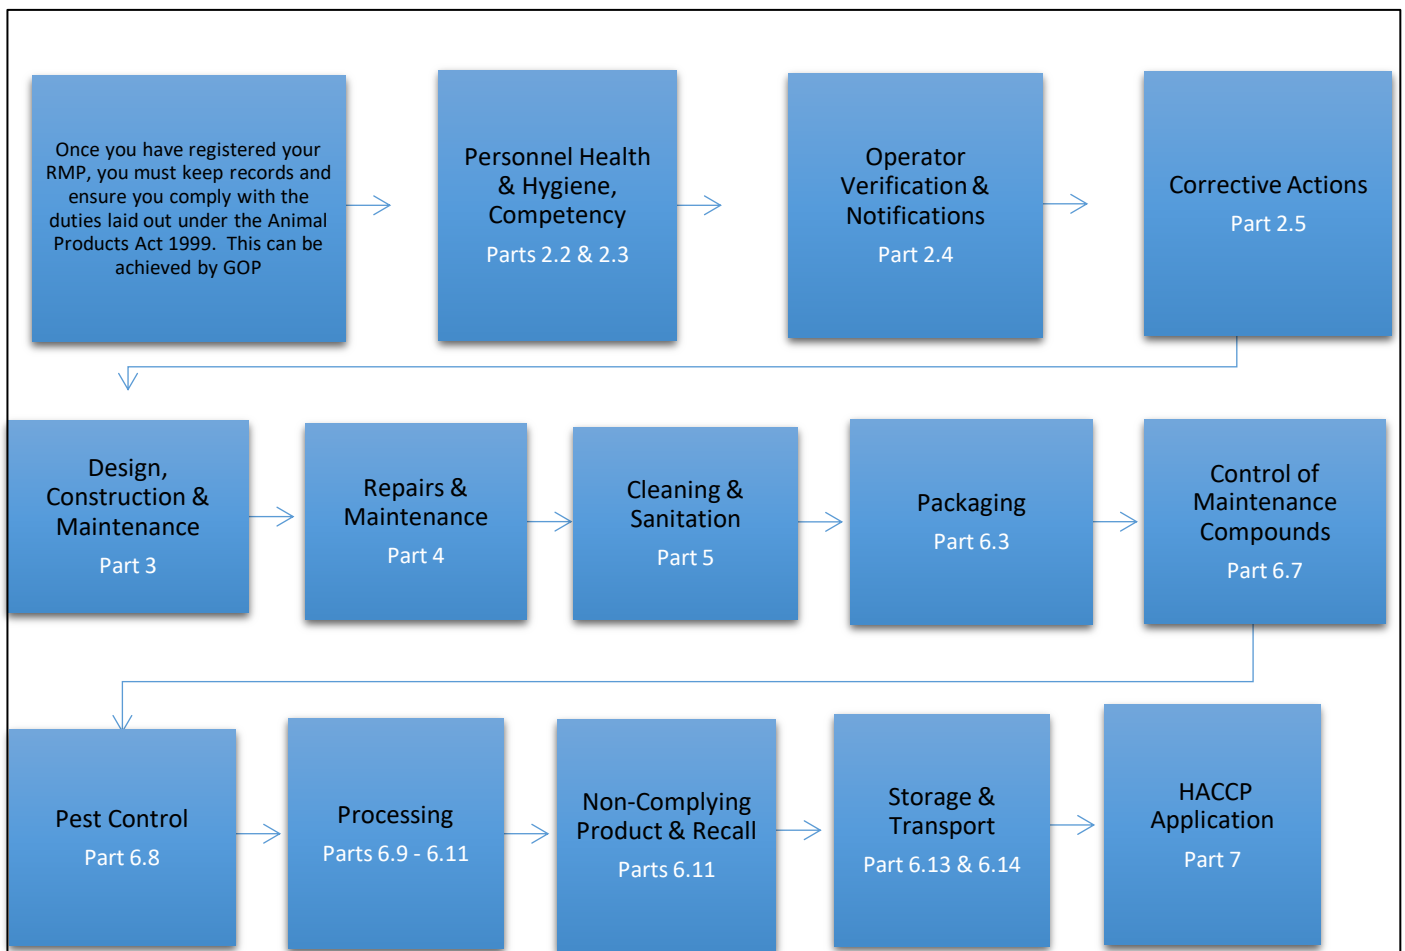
Once you have registered your RMP, you must keep records and ensure you comply with the duties laid out under the Animal Products Act 1999. This can be achieved by GOP

Personnel Health & Hygiene, Competency
Parts 2.2 & 2.3

Operator Verification & Notifications
Part 2.4

Corrective Actions
Part 2.5

Design, Construction & Maintenance
Part 3

Repairs & Maintenance
Part 4

Cleaning & Sanitation
Part 5

Packaging
Part 6.3

Control of Maintenance Compounds
Part 6.7

Pest Control
Part 6.8

Processing
Parts 6.9 - 6.11

Non-Complying Product & Recall
Parts 6.11

Storage & Transport
Part 6.13 & 6.14

HACCP Application
Part 7